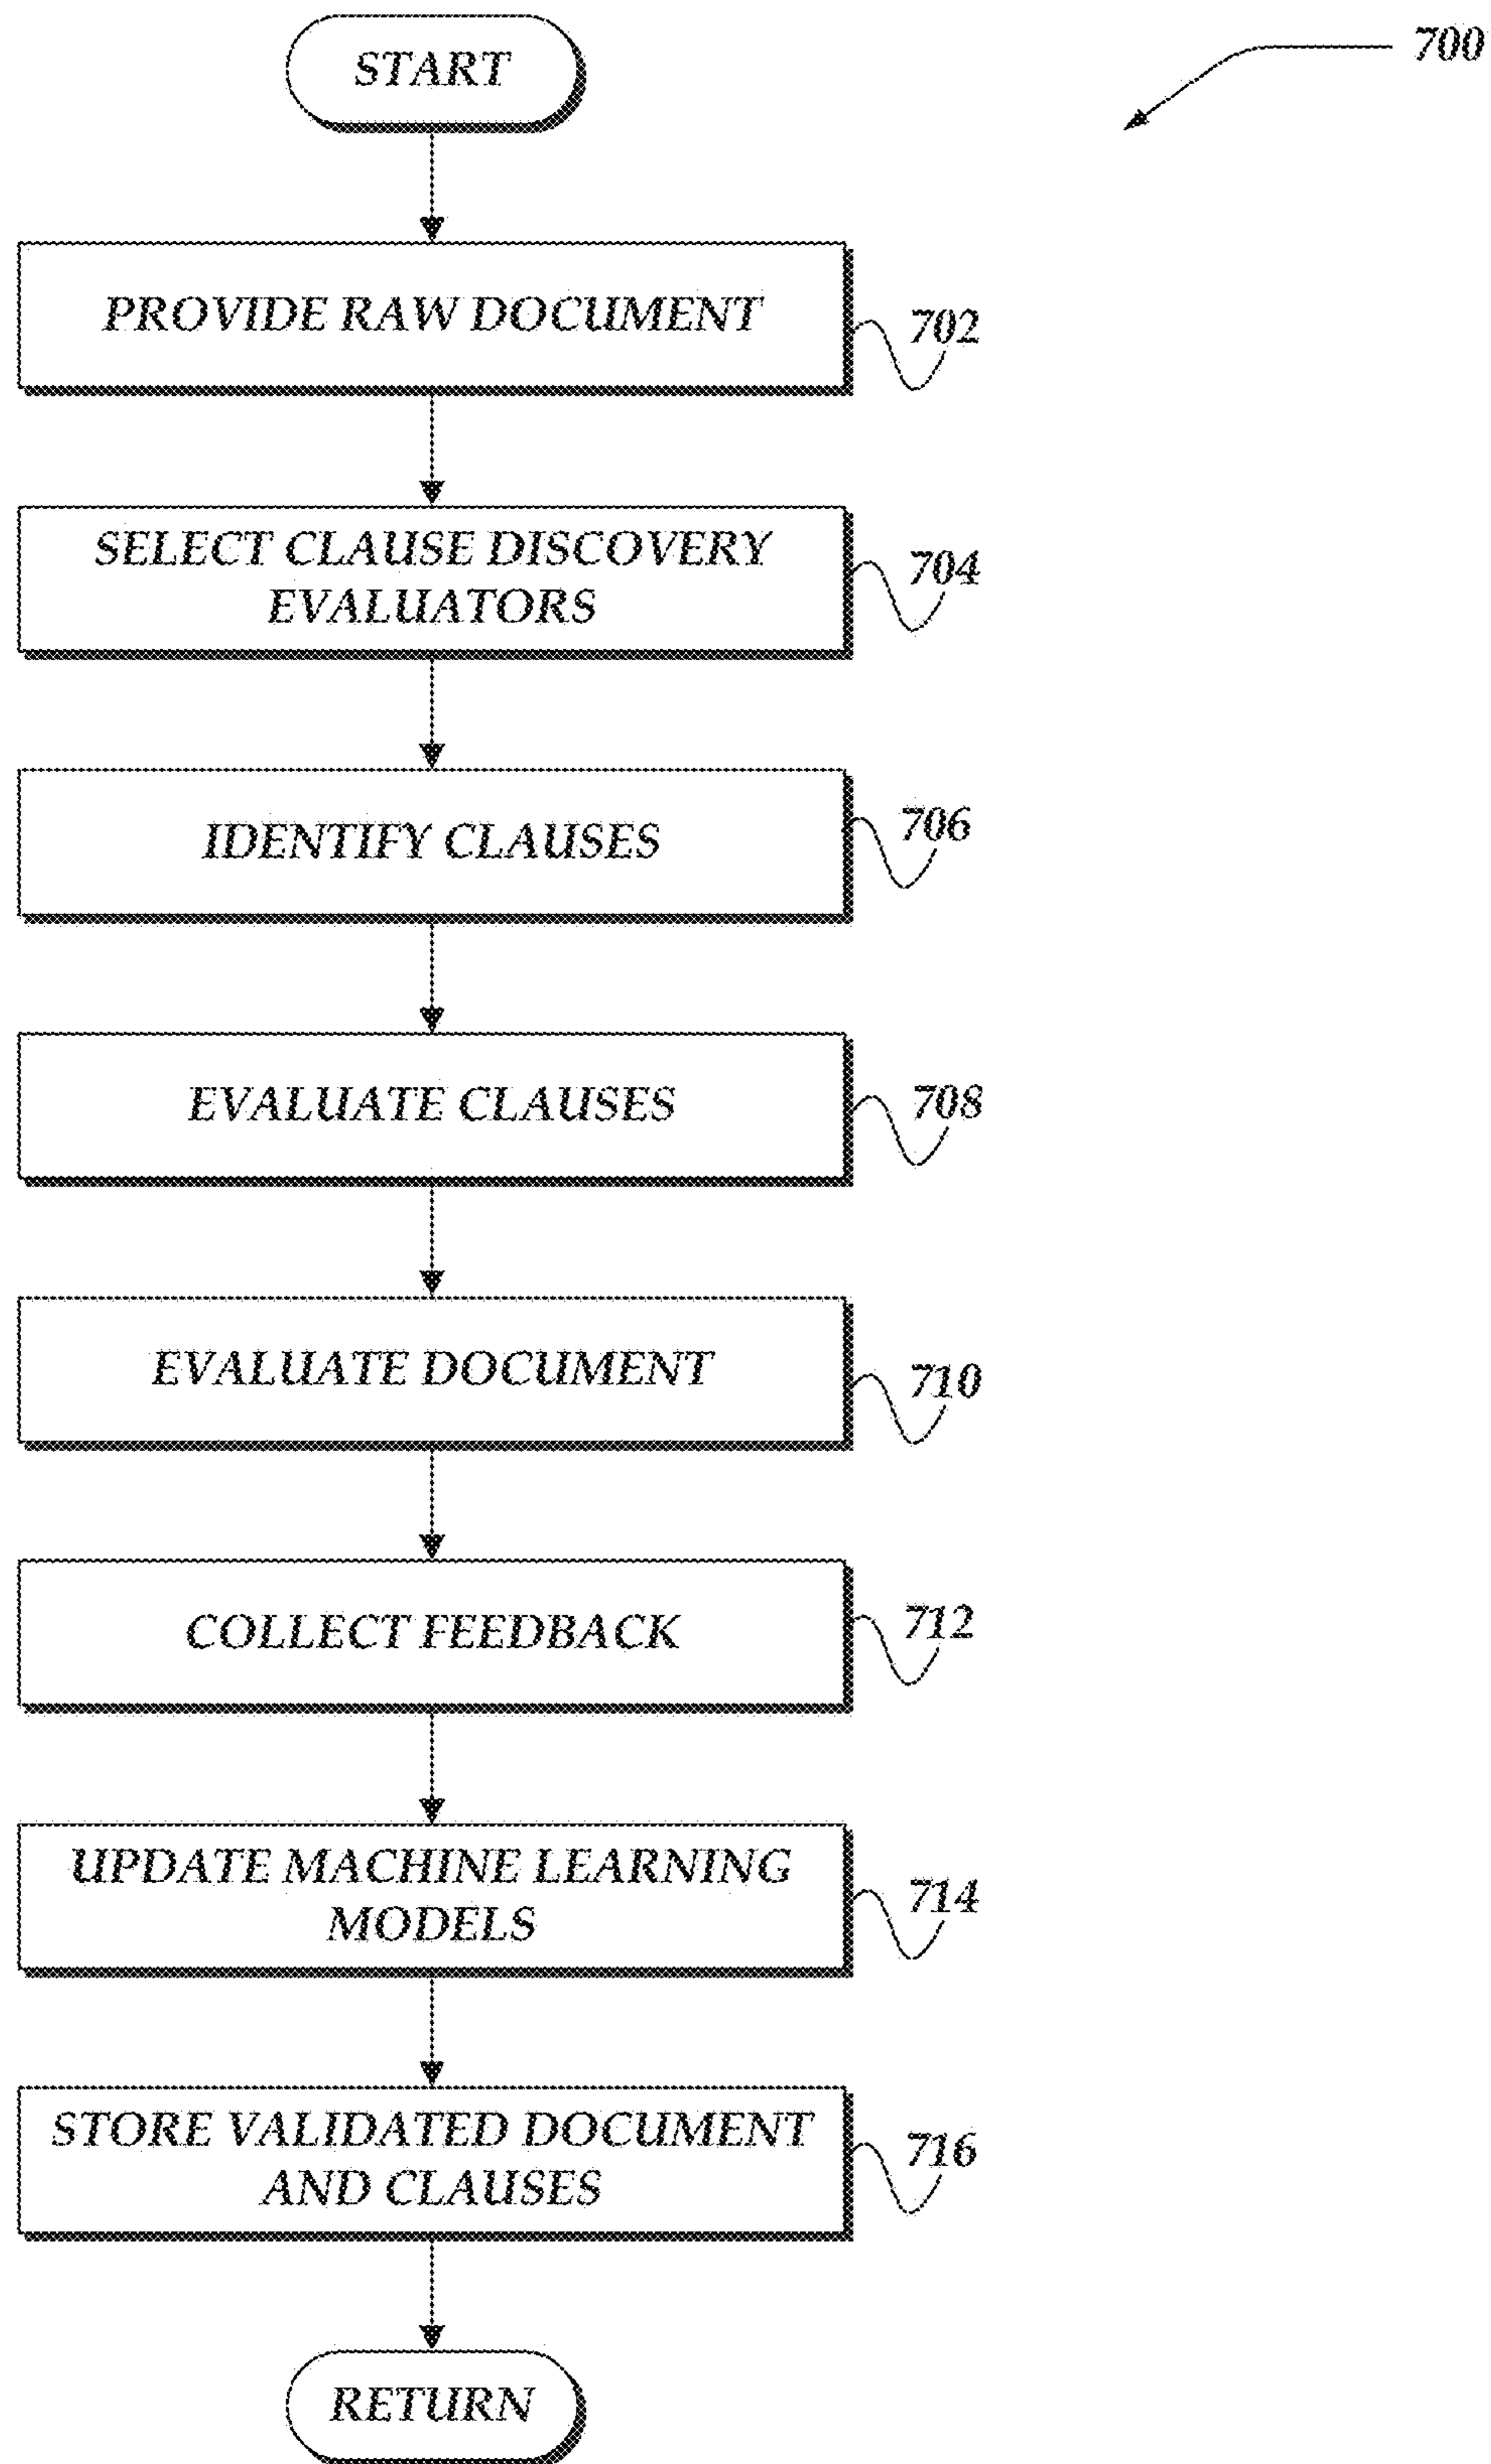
START

700

PROVIDE RAW DOCUMENT

702

SELECT CLAUSE DISCOVERY EVALUATORS

704

IDENTIFY CLAUSES

706

EVALUATE CLAUSES

708

EVALUATE DOCUMENT

710

COLLECT FEEDBACK

712

UPDATE MACHINE LEARNING MODELS

714

STORE VALIDATED DOCUMENT AND CLAUSES

716

RETURN